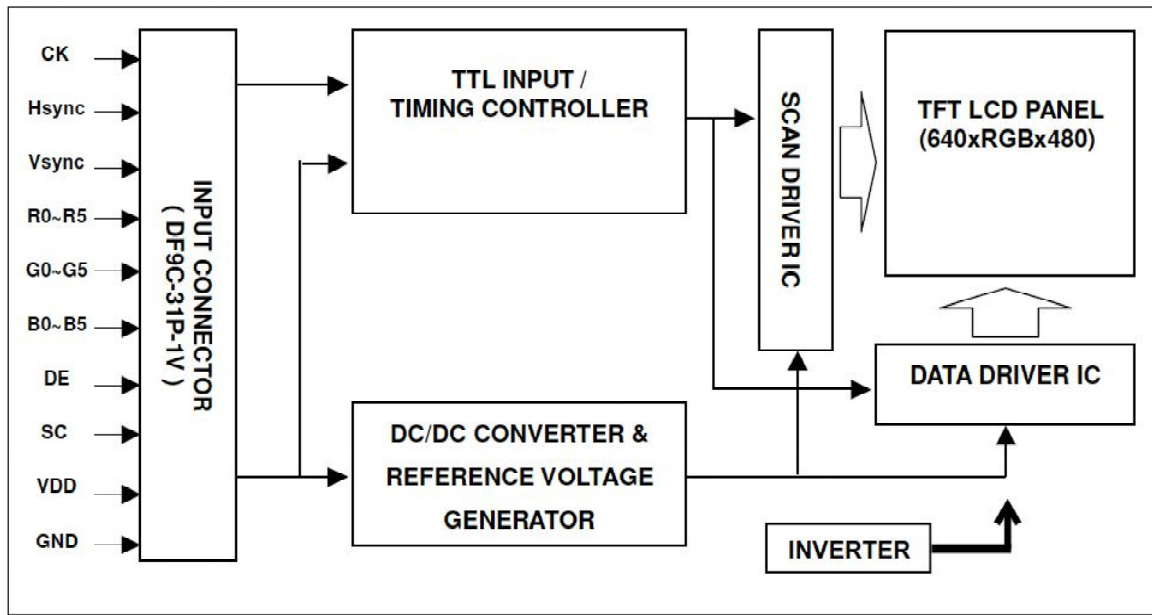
CK
Hsync
Vsync
R0~R5
G0~G5
B0~B5
DE
SC
VDD
GND

INPUT CONNECTOR
( DF9C-31P-1V )

TTL INPUT /
TIMING CONTROLLER

SCAN DRIVER IC

TFT LCD PANEL
(640xRGBx480)

DATA DRIVER IC

DC/DC CONVERTER &
REFERENCE VOLTAGE
GENERATOR

INVERTER